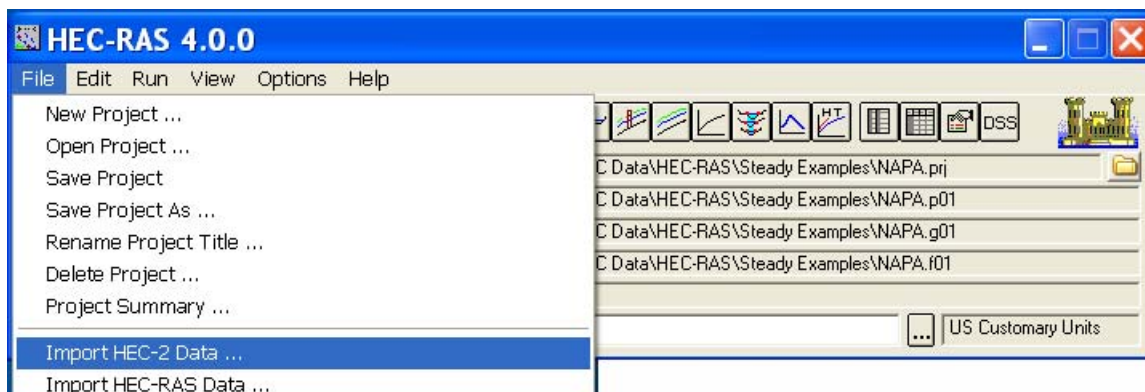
HEC-RAS 4.0.0

File Edit Run View Options Help

New Project ...
Open Project ...
Save Project
Save Project As ...
Rename Project Title ...
Delete Project ...
Project Summary ...
Import HEC-2 Data ...
Import HEC-RAS Data ...

HT DSS

C Data\HEC-RAS\Steady Examples\NAPA.prj
C Data\HEC-RAS\Steady Examples\NAPA.p01
C Data\HEC-RAS\Steady Examples\NAPA.g01
C Data\HEC-RAS\Steady Examples\NAPA.f01

...
US Customary Units